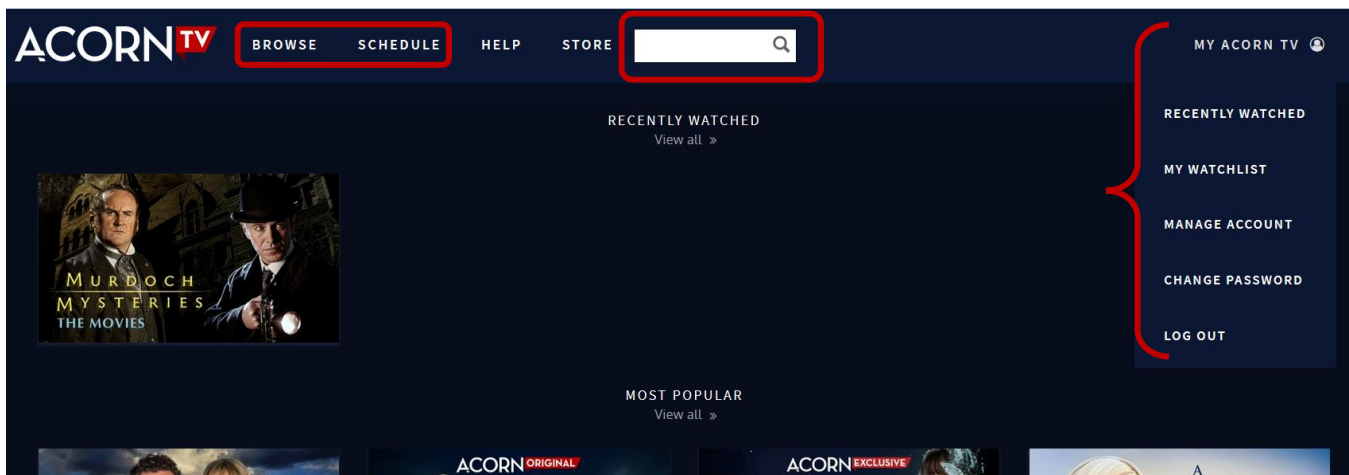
ACORN TV

BROWSE SCHEDULE HELP STORE

MY ACORN TV

RECENTLY WATCHED
View all »

RECENTLY WATCHED
MY WATCHLIST
MANAGE ACCOUNT
CHANGE PASSWORD
LOG OUT

MURDOCH MYSTERIES THE MOVIES

MOST POPULAR
View all »

ACORN ORIGINAL

ACORN EXCLUSIVE